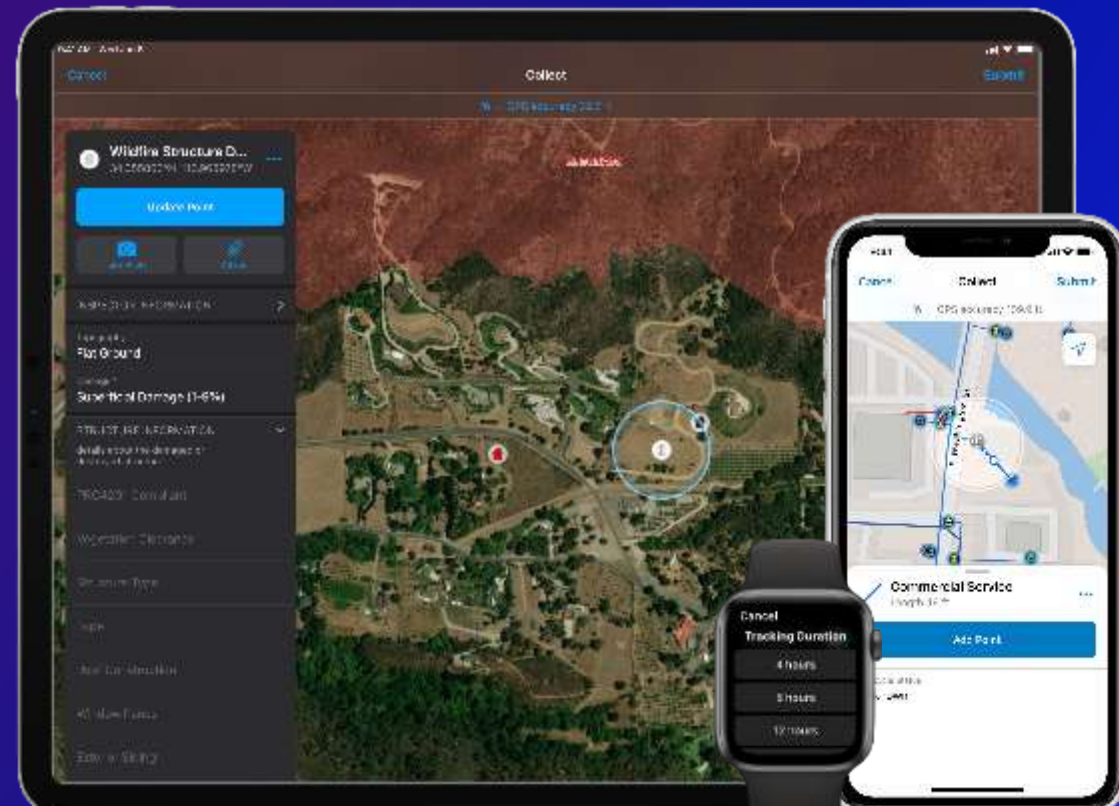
Cancel

Collect

Submit

GPS accuracy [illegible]

Wildfire Structure D...

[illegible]

Update Point

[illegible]

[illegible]

INSPECTION INFORMATION

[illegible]

Flat Ground

Damage

Superficial Damage (1-9%)

STRUCTURE INFORMATION

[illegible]

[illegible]

Vegetation Clearance

Structure Type

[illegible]

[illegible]

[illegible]

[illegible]

Cancel

Collect

Submit

GPS accuracy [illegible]

Commercial Service

Length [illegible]

Add Point

Cancel

Tracking Duration

4 hours

8 hours

12 hours